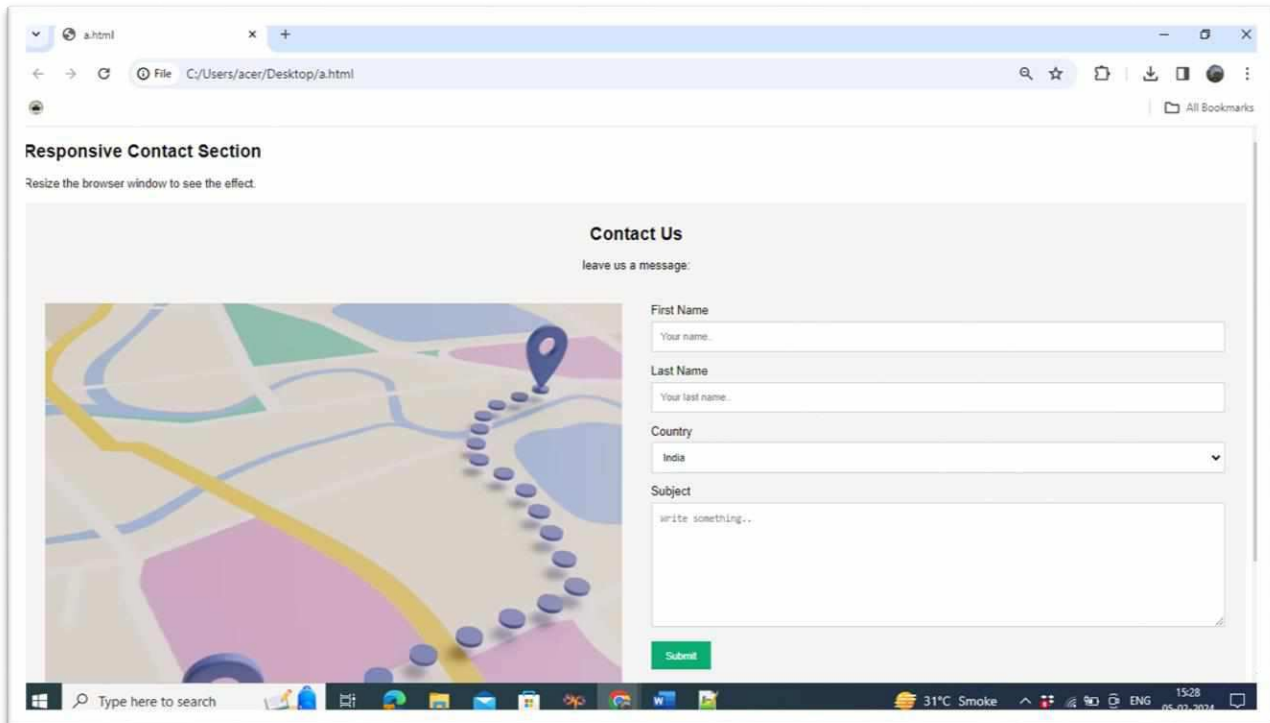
a.html
File C:/Users/acer/Desktop/a.html
All Bookmarks

Responsive Contact Section

Resize the browser window to see the effect.

Contact Us

leave us a message:

First Name

Your name..

Last Name

Your last name..

Country

India

Subject

Write something..

Submit

Type here to search

31°C Smoke ENG 15:28 05-02-2024